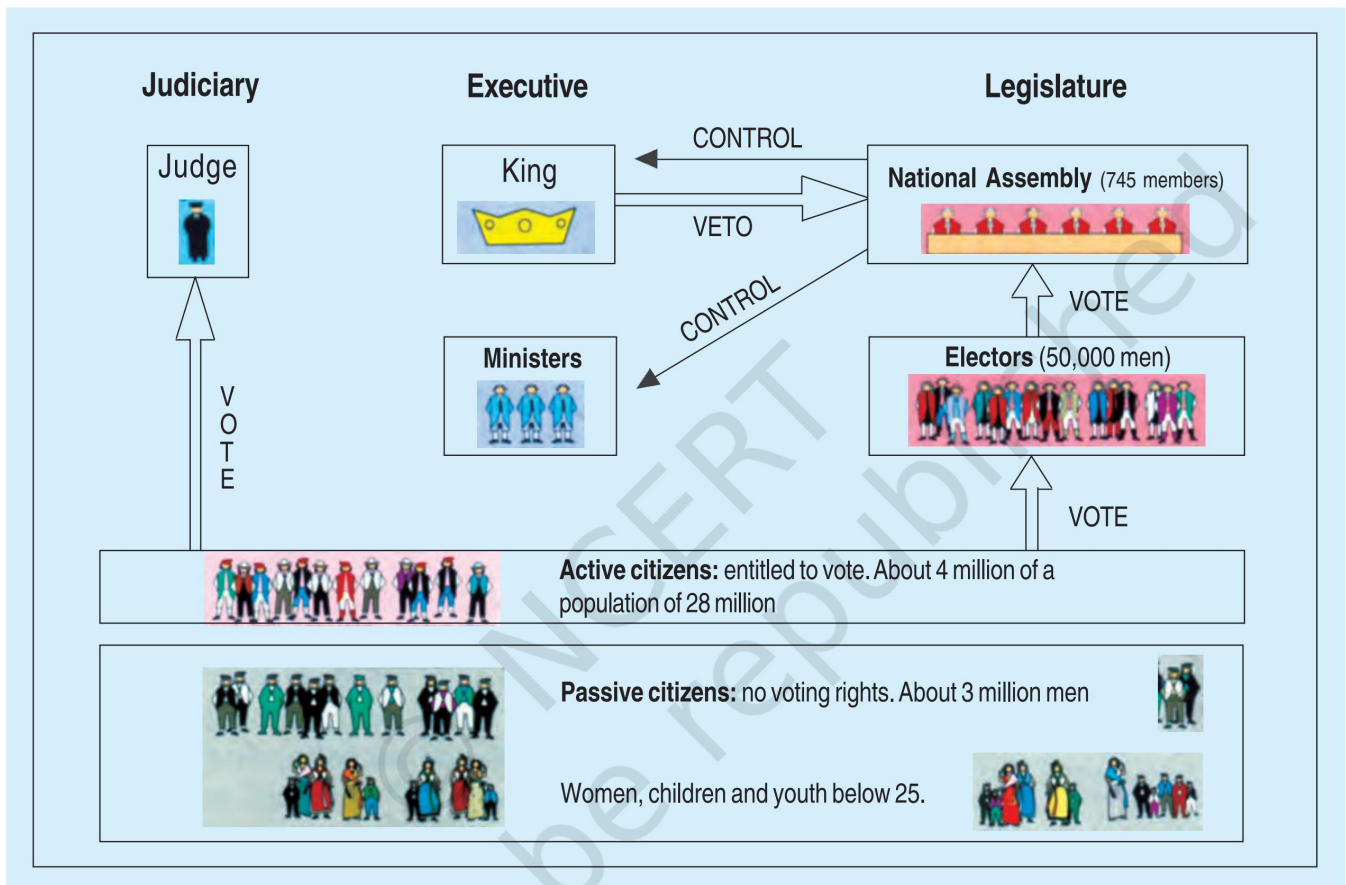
Judiciary

Executive

Legislature

Judge

King

CONTROL

VETO

National Assembly (745 members)

CONTROL

VOTE

Ministers

Electors (50,000 men)

V
O
T
E

VOTE

Active citizens: entitled to vote. About 4 million of a population of 28 million

Passive citizens: no voting rights. About 3 million men

Women, children and youth below 25.

© NCERT
not to be republished